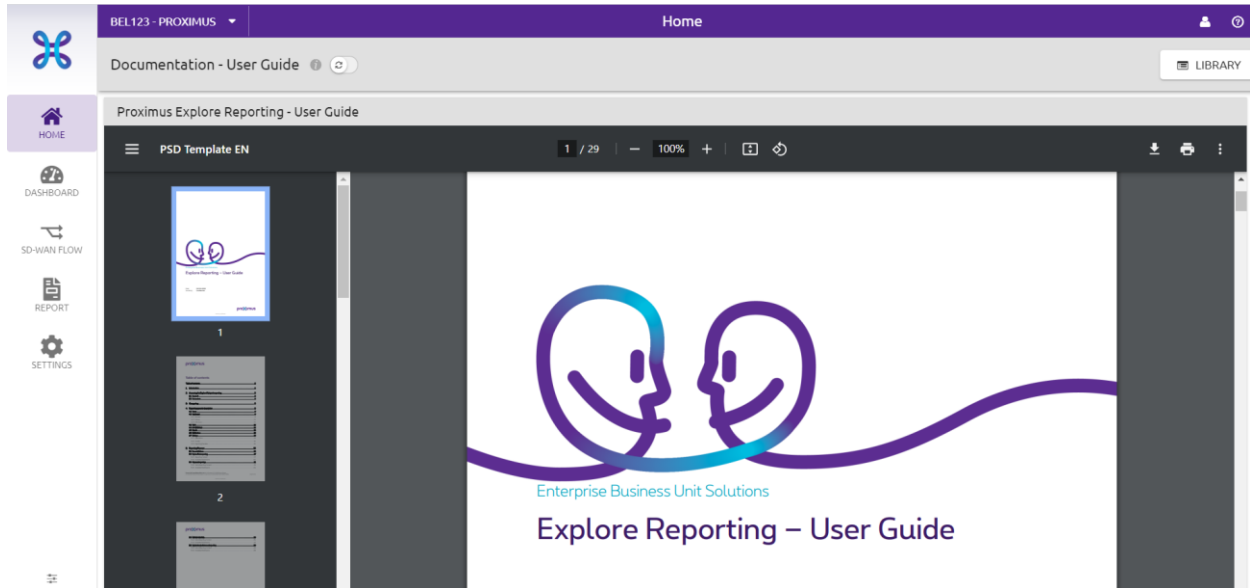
BEL123 - PROXIMUS

Home

Documentation - User Guide

LIBRARY

HOME

DASHBOARD

SD-WAN FLOW

REPORT

SETTINGS

Proximus Explore Reporting - User Guide

PSD Template EN

1 / 29

100%

1

2

Enterprise Business Unit Solutions

Explore Reporting – User Guide